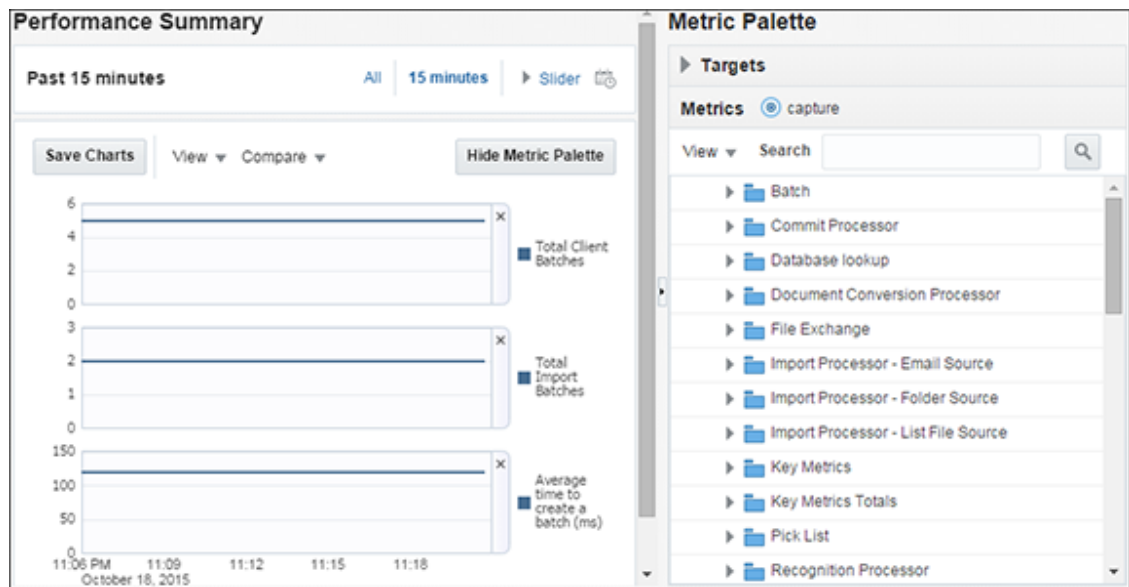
Performance Summary

Past 15 minutes

All 15 minutes Slider

Save Charts View Compare Hide Metric Palette

6
4
2
0

Total Client Batches

3
2
1
0

Total Import Batches

150
100
50
0

Average time to create a batch (ms)

11:06 PM October 18, 2015 11:09 11:12 11:15 11:18

Metric Palette

Targets

Metrics capture

View Search

Batch
Commit Processor
Database lookup
Document Conversion Processor
File Exchange
Import Processor - Email Source
Import Processor - Folder Source
Import Processor - List File Source
Key Metrics
Key Metrics Totals
Pick List
Recognition Processor